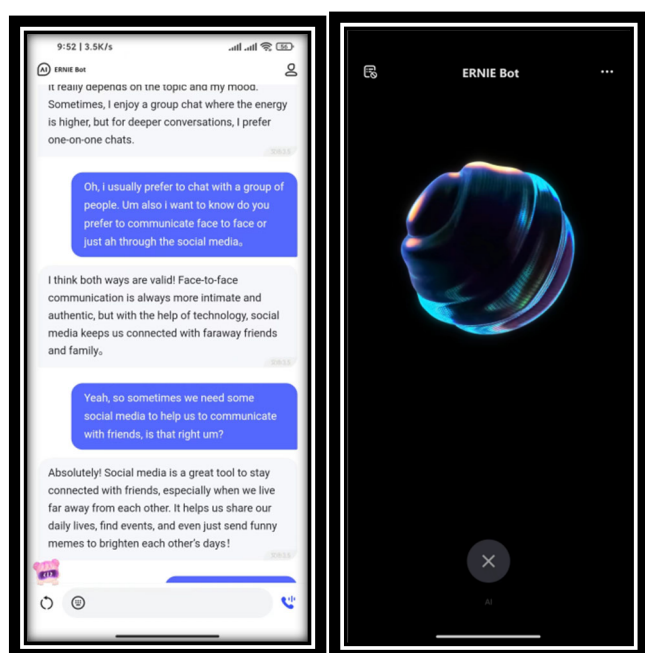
9:52 | 3.5K/s

ERNIE Bot

It really depends on the topic and my mood. Sometimes, I enjoy a group chat where the energy is higher, but for deeper conversations, I prefer one-on-one chats.

Oh, i usually prefer to chat with a group of people. Um also i want to know do you prefer to communicate face to face or just ah through the social media。

I think both ways are valid! Face-to-face communication is always more intimate and authentic, but with the help of technology, social media keeps us connected with faraway friends and family。

Yeah, so sometimes we need some social media to help us to communicate with friends, is that right um?

Absolutely! Social media is a great tool to stay connected with friends, especially when we live far away from each other. It helps us share our daily lives, find events, and even just send funny memes to brighten each other's days!

ERNIE Bot

AI